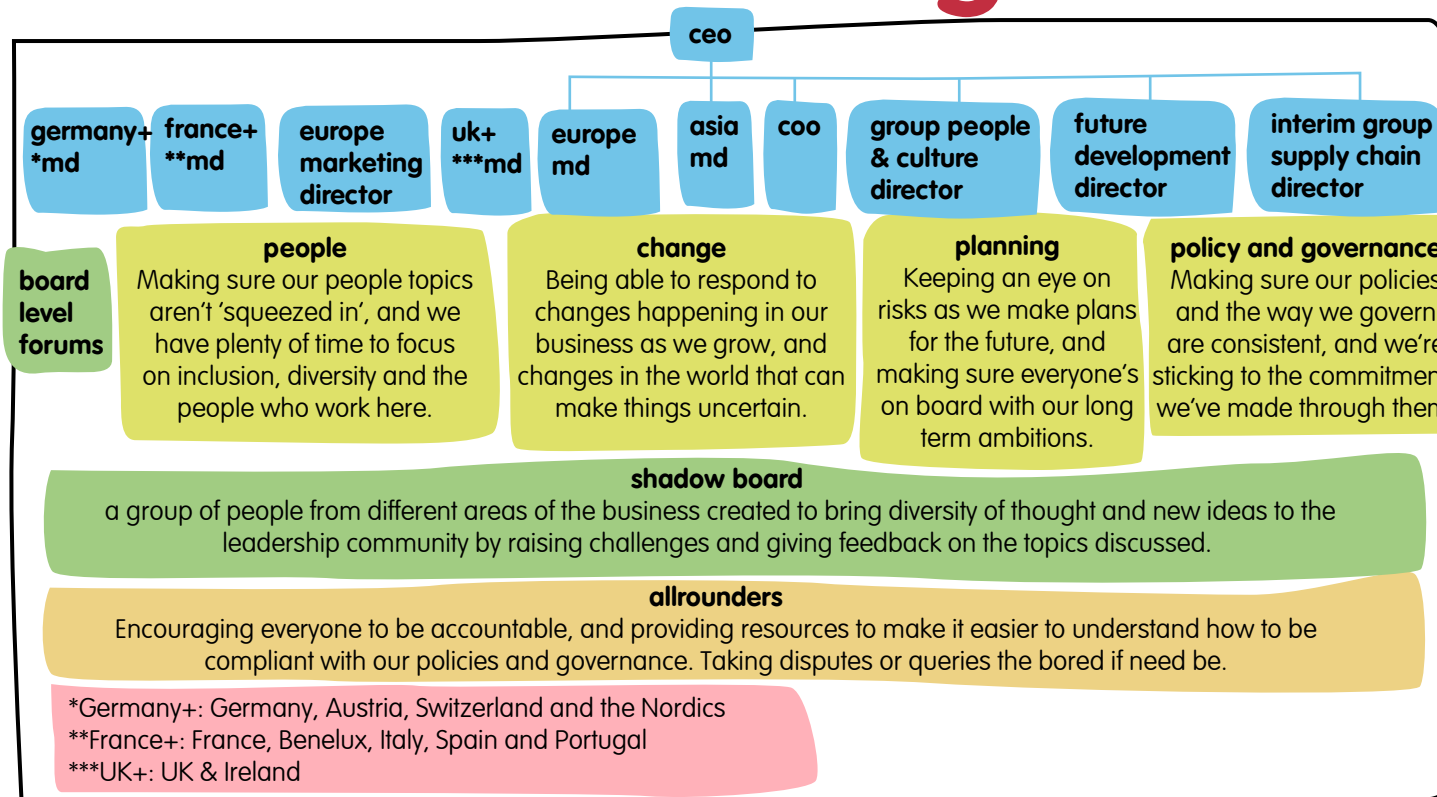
ceo

germany+ *md

france+ **md

europe marketing director

uk+ ***md

europe md

asia md

coo

group people & culture director

future development director

interim group supply chain director

board level forums

**people**
Making sure our people topics aren't 'squeezed in', and we have plenty of time to focus on inclusion, diversity and the people who work here.

**change**
Being able to respond to changes happening in our business as we grow, and changes in the world that can make things uncertain.

**planning**
Keeping an eye on risks as we make plans for the future, and making sure everyone's on board with our long term ambitions.

**policy and governance**
Making sure our policies and the way we govern are consistent, and we're sticking to the commitmen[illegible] we've made through the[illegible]

**shadow board**
a group of people from different areas of the business created to bring diversity of thought and new ideas to the leadership community by raising challenges and giving feedback on the topics discussed.

**allrounders**
Encouraging everyone to be accountable, and providing resources to make it easier to understand how to be compliant with our policies and governance. Taking disputes or queries the bored if need be.

*Germany+: Germany, Austria, Switzerland and the Nordics
**France+: France, Benelux, Italy, Spain and Portugal
***UK+: UK & Ireland